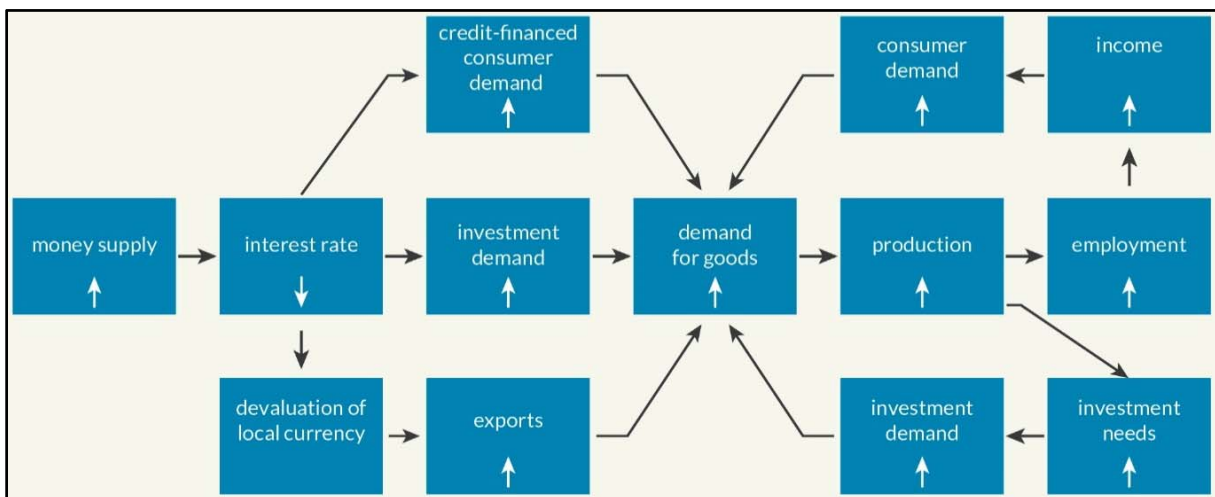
credit-financed consumer demand ↑

consumer demand ↑

income ↑

money supply ↑

interest rate ↓

investment demand ↑

demand for goods ↑

production ↑

employment ↑

devaluation of local currency

exports ↑

investment demand ↑

investment needs ↑